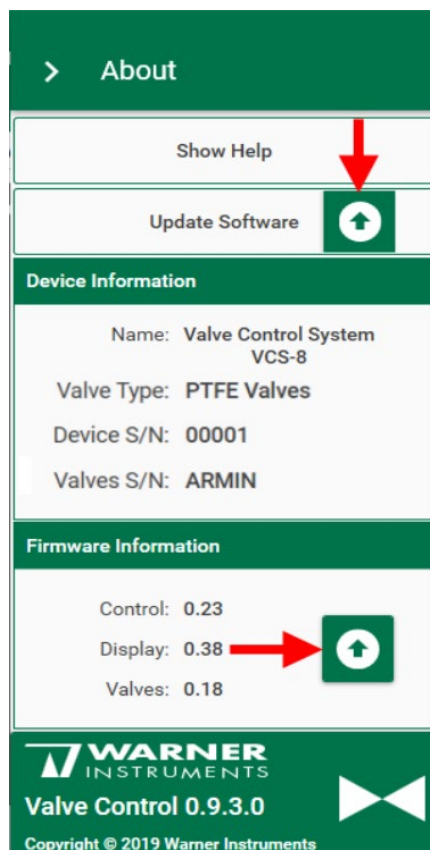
About

Show Help

Update Software

Device Information

Name: Valve Control System VCS-8

Valve Type: PTFE Valves

Device S/N: 00001

Valves S/N: ARMIN

Firmware Information

Control: 0.23

Display: 0.38

Valves: 0.18

WARNER INSTRUMENTS

Valve Control 0.9.3.0

Copyright © 2019 Warner Instruments